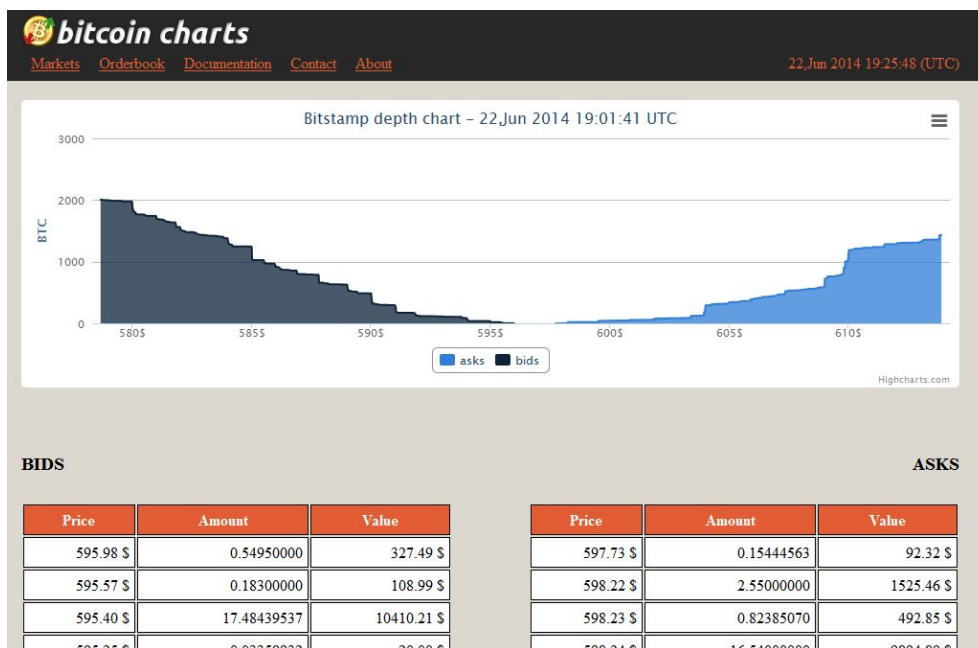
bitcoin charts

Markets Orderbook Documentation Contact About

22,Jun 2014 19:25:48 (UTC)

Bitstamp depth chart - 22,Jun 2014 19:01:41 UTC

3000
2000
1000
0
BTC

580$ 585$ 590$ 595$ 600$ 605$ 610$

asks bids

Highcharts.com

BIDS

ASKS

| Price | Amount | Value |
|---|---|---|
| 595.98 $ | 0.54950000 | 327.49 $ |
| 595.57 $ | 0.18300000 | 108.99 $ |
| 595.40 $ | 17.48439537 | 10410.21 $ |
| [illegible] | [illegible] | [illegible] |

| Price | Amount | Value |
|---|---|---|
| 597.73 $ | 0.15444563 | 92.32 $ |
| 598.22 $ | 2.55000000 | 1525.46 $ |
| 598.23 $ | 0.82385070 | 492.85 $ |
| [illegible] | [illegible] | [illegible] |